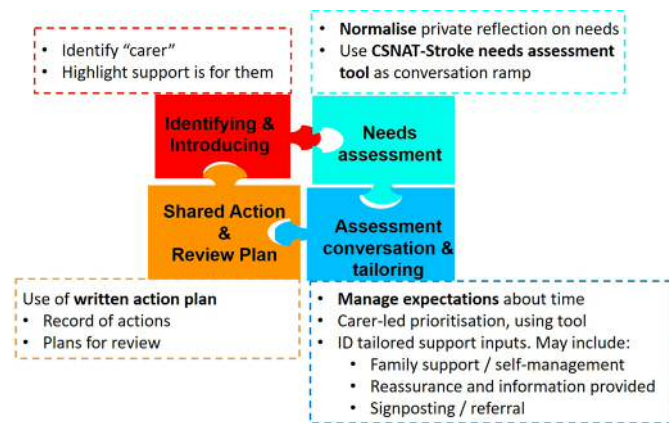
• Identify “carer”
• Highlight support is for them

• **Normalise** private reflection on needs
• Use **CSNAT-Stroke needs assessment tool** as conversation ramp

Identifying & Introducing

Needs assessment

Shared Action & Review Plan

Assessment conversation & tailoring

Use of **written action plan**
• Record of actions
• Plans for review

• **Manage expectations** about time
• Carer-led prioritisation, using tool
• ID tailored support inputs. May include:
  • Family support / self-management
  • Reassurance and information provided
  • Signposting / referral